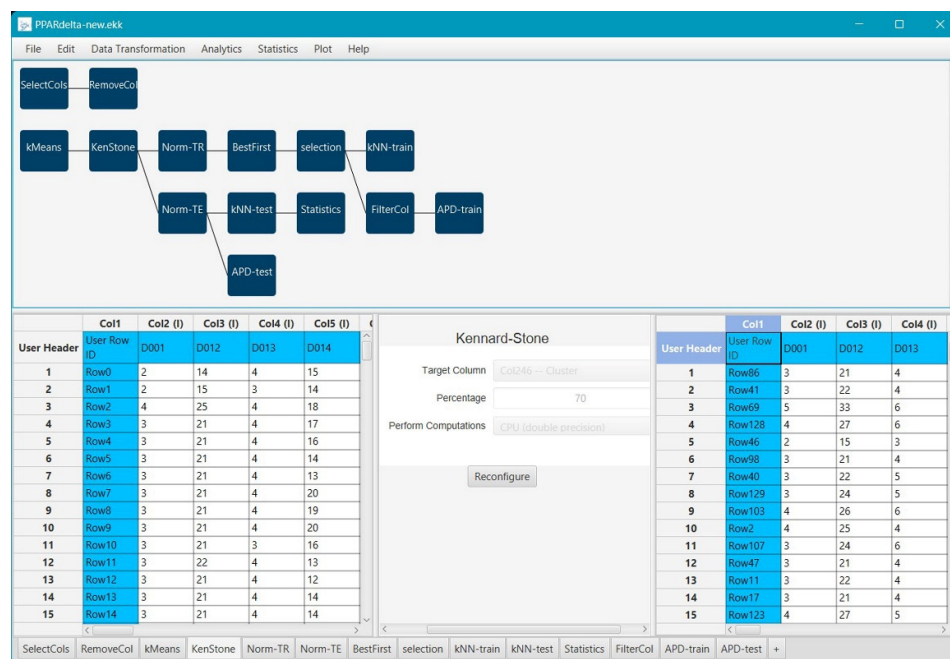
PPARdelta-new.ekk

File Edit Data Transformation Analytics Statistics Plot Help

SelectCols RemoveCol

kMeans KenStone Norm-TR BestFirst selection kNN-train

Norm-TE kNN-test Statistics FilterCol APD-train

APD-test

| | Col1 | Col2 (I) | Col3 (I) | Col4 (I) | Col5 (I) |
|---|---|---|---|---|---|
| User Header | User Row ID | D001 | D012 | D013 | D014 |
| 1 | Row0 | 2 | 14 | 4 | 15 |
| 2 | Row1 | 2 | 15 | 3 | 14 |
| 3 | Row2 | 4 | 25 | 4 | 18 |
| 4 | Row3 | 3 | 21 | 4 | 17 |
| 5 | Row4 | 3 | 21 | 4 | 16 |
| 6 | Row5 | 3 | 21 | 4 | 14 |
| 7 | Row6 | 3 | 21 | 4 | 13 |
| 8 | Row7 | 3 | 21 | 4 | 20 |
| 9 | Row8 | 3 | 21 | 4 | 19 |
| 10 | Row9 | 3 | 21 | 4 | 20 |
| 11 | Row10 | 3 | 21 | 3 | 16 |
| 12 | Row11 | 3 | 22 | 4 | 13 |
| 13 | Row12 | 3 | 21 | 4 | 12 |
| 14 | Row13 | 3 | 21 | 4 | 14 |
| 15 | Row14 | 3 | 21 | 4 | 14 |

Kennard-Stone

Target Column Col246 -- Cluster

Percentage 70

Perform Computations CPU (double precision)

Reconfigure

| | Col1 | Col2 (I) | Col3 (I) | Col4 (I) |
|---|---|---|---|---|
| User Header | User Row ID | D001 | D012 | D013 |
| 1 | Row86 | 3 | 21 | 4 |
| 2 | Row41 | 3 | 22 | 4 |
| 3 | Row69 | 5 | 33 | 6 |
| 4 | Row128 | 4 | 27 | 6 |
| 5 | Row46 | 2 | 15 | 3 |
| 6 | Row98 | 3 | 21 | 4 |
| 7 | Row40 | 3 | 22 | 5 |
| 8 | Row129 | 3 | 24 | 5 |
| 9 | Row103 | 4 | 26 | 6 |
| 10 | Row2 | 4 | 25 | 4 |
| 11 | Row107 | 3 | 24 | 6 |
| 12 | Row47 | 3 | 21 | 4 |
| 13 | Row11 | 3 | 22 | 4 |
| 14 | Row17 | 3 | 21 | 4 |
| 15 | Row123 | 4 | 27 | 5 |

SelectCols RemoveCol kMeans KenStone Norm-TR Norm-TE BestFirst selection kNN-train kNN-test Statistics FilterCol APD-train APD-test +